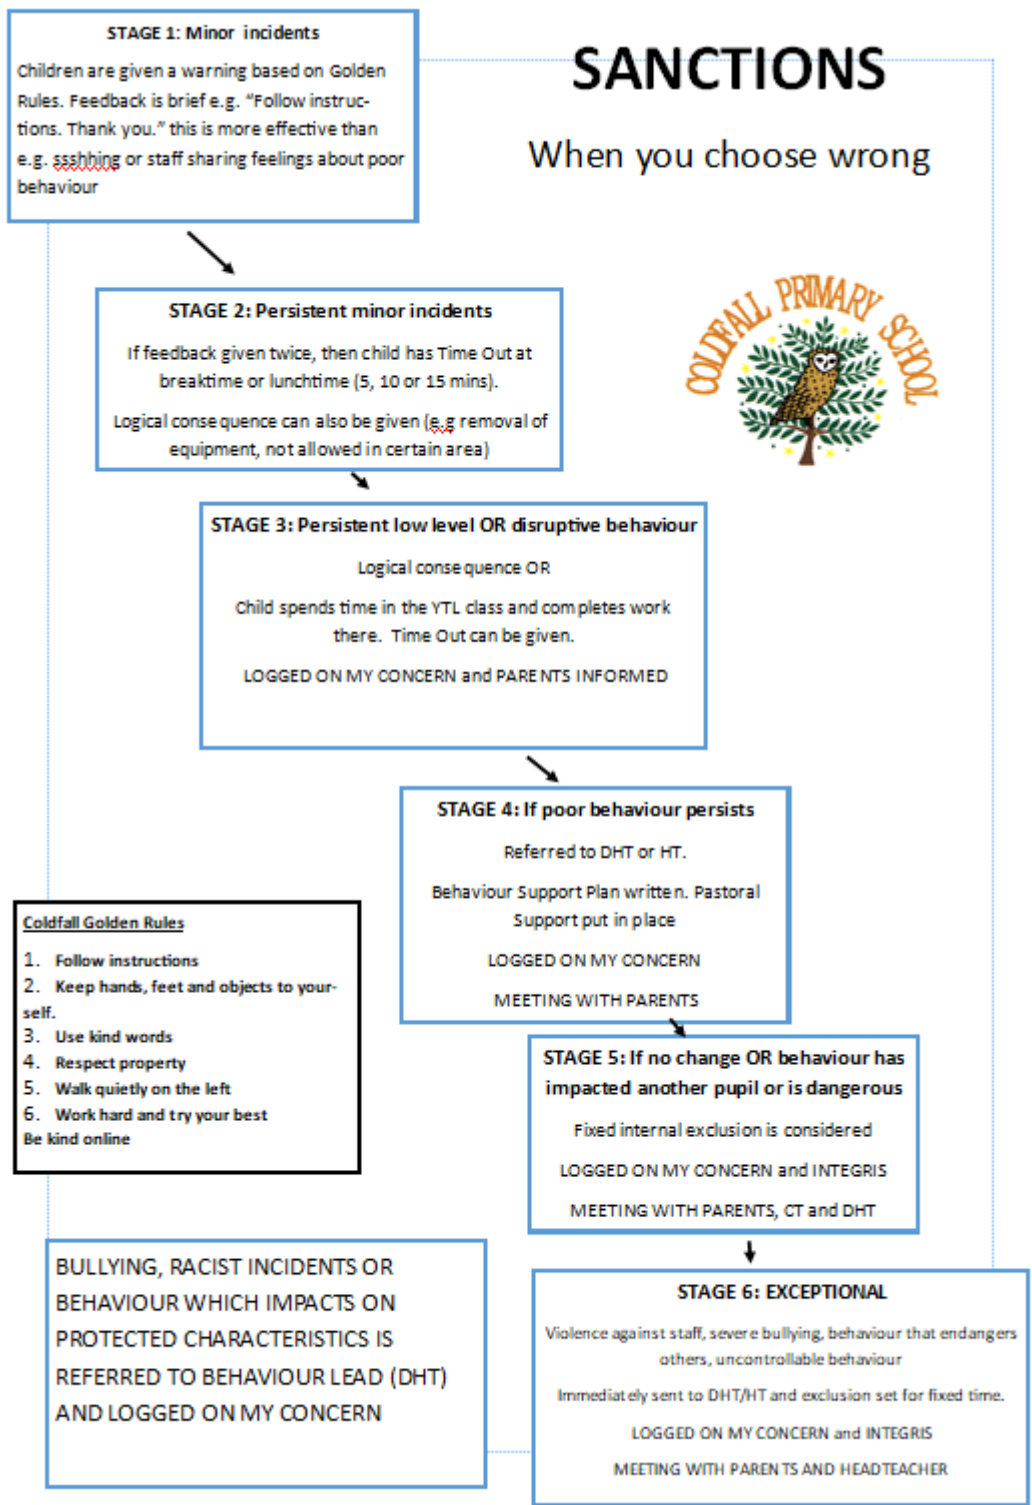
STAGE 1: Minor incidents

Children are given a warning based on Golden Rules. Feedback is brief e.g. "Follow instructions. Thank you." this is more effective than e.g. ssshhing or staff sharing feelings about poor behaviour

SANCTIONS

When you choose wrong

STAGE 2: Persistent minor incidents

If feedback given twice, then child has Time Out at breaktime or lunchtime (5, 10 or 15 mins).

Logical consequence can also be given (e.g removal of equipment, not allowed in certain area)

COLDFALL PRIMARY SCHOOL

STAGE 3: Persistent low level OR disruptive behaviour

Logical consequence OR

Child spends time in the YTL class and completes work there. Time Out can be given.

LOGGED ON MY CONCERN and PARENTS INFORMED

STAGE 4: If poor behaviour persists

Referred to DHT or HT.

Behaviour Support Plan written. Pastoral Support put in place

LOGGED ON MY CONCERN

MEETING WITH PARENTS

Coldfall Golden Rules

1. Follow instructions
2. Keep hands, feet and objects to yourself.
3. Use kind words
4. Respect property
5. Walk quietly on the left
6. Work hard and try your best
Be kind online

STAGE 5: If no change OR behaviour has impacted another pupil or is dangerous

Fixed internal exclusion is considered

LOGGED ON MY CONCERN and INTEGRIS

MEETING WITH PARENTS, CT and DHT

BULLYING, RACIST INCIDENTS OR BEHAVIOUR WHICH IMPACTS ON PROTECTED CHARACTERISTICS IS REFERRED TO BEHAVIOUR LEAD (DHT) AND LOGGED ON MY CONCERN

STAGE 6: EXCEPTIONAL

Violence against staff, severe bullying, behaviour that endangers others, uncontrollable behaviour

Immediately sent to DHT/HT and exclusion set for fixed time.

LOGGED ON MY CONCERN and INTEGRIS

MEETING WITH PARENTS AND HEADTEACHER